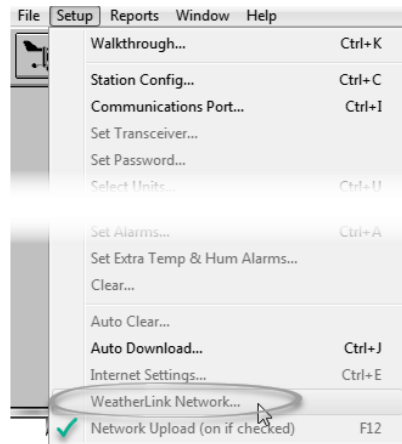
File Setup Reports Window Help

Walkthrough... Ctrl+K

Station Config... Ctrl+C
Communications Port... Ctrl+I
Set Transceiver...
Set Password...
Select Units... Ctrl+U

Set Alarms... Ctrl+A
Set Extra Temp & Hum Alarms...
Clear...

Auto Clear...
Auto Download... Ctrl+J
Internet Settings... Ctrl+E
WeatherLink Network...
Network Upload (on if checked) F12